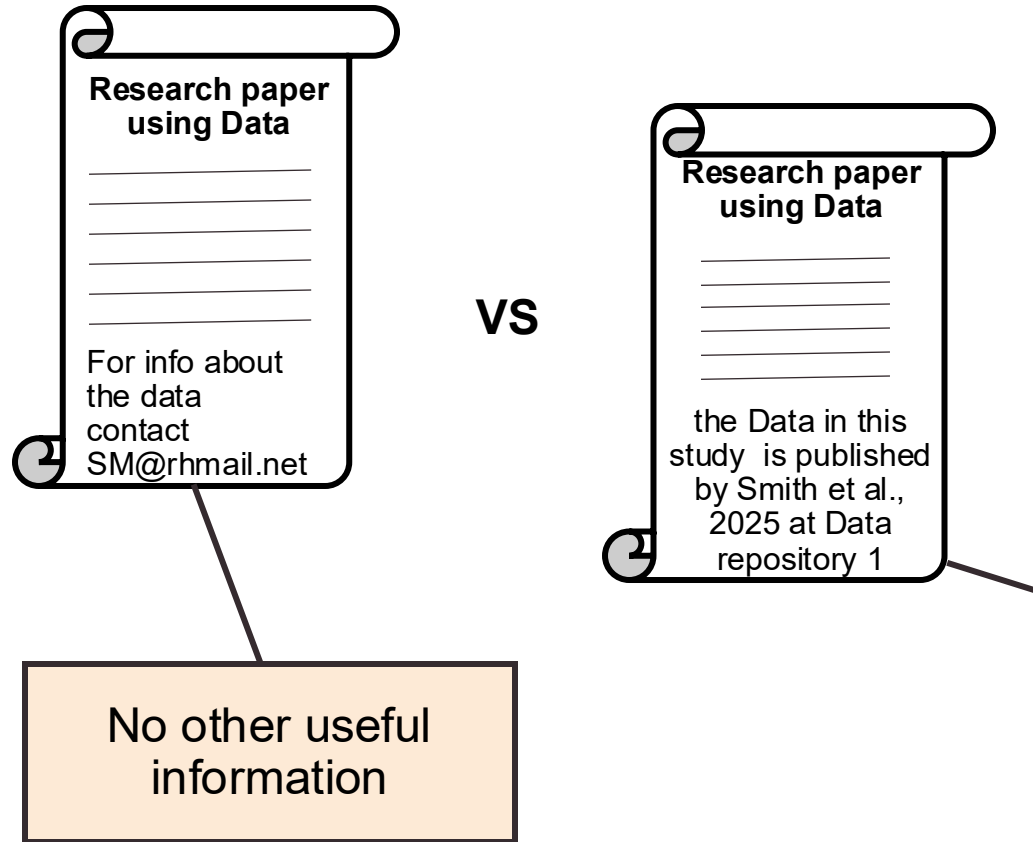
Research paper using Data

For info about the data contact SM@rhmail.net

VS

Research paper using Data

the Data in this study  is published by Smith et al., 2025 at Data repository 1

No other useful information